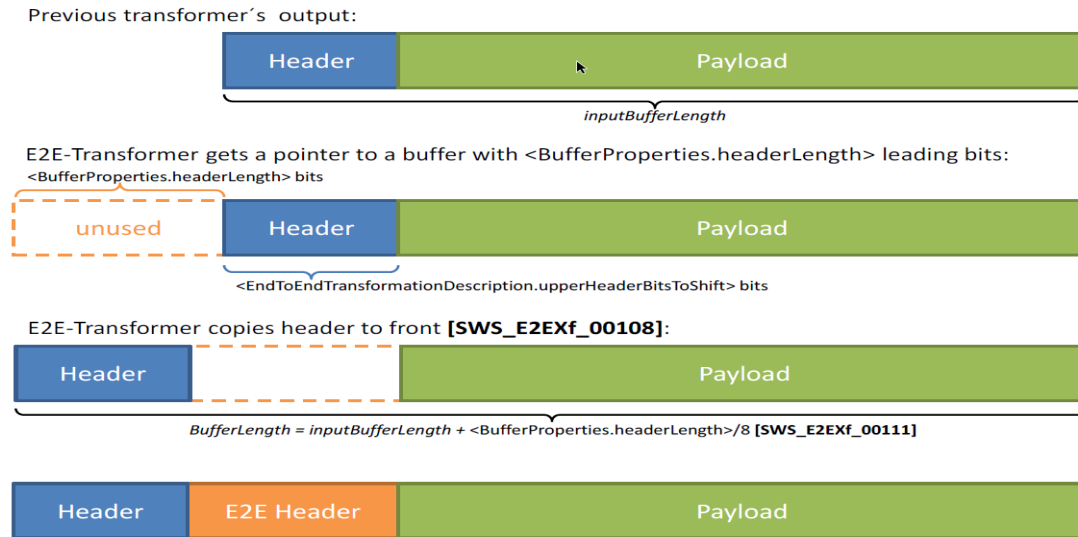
Previous transformer´s output:

Header

Payload

inputBufferLength

E2E-Transformer gets a pointer to a buffer with <BufferProperties.headerLength> leading bits:

<BufferProperties.headerLength> bits

unused

Header

Payload

<EndToEndTransformationDescription.upperHeaderBitsToShift> bits

E2E-Transformer copies header to front **[SWS_E2EXf_00108]**:

Header

Payload

BufferLength = inputBufferLength + <BufferProperties.headerLength>/8 **[SWS_E2EXf_00111]**

Header

E2E Header

Payload